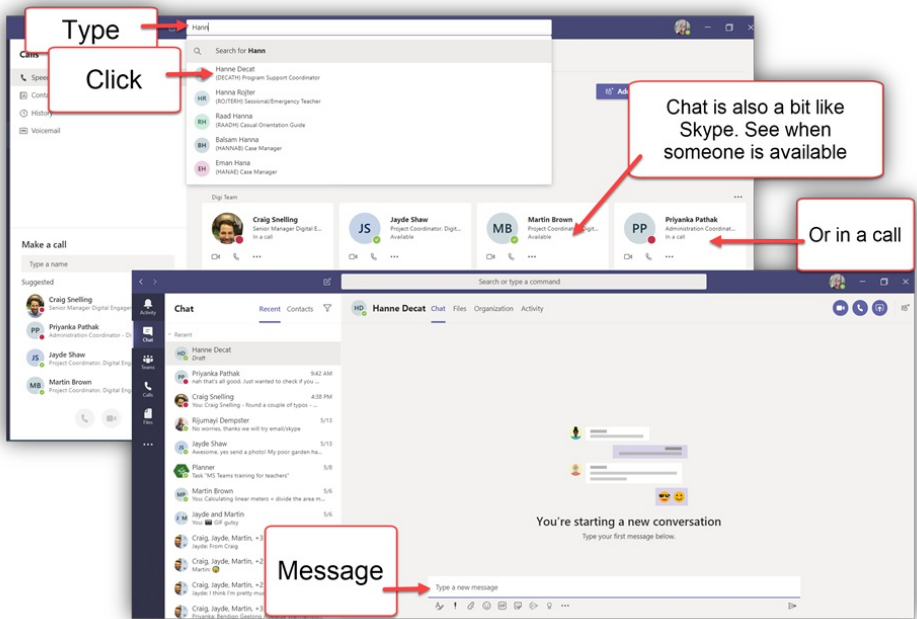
Type

Hann

Click

Calls

Speed

Conta

History

Voicemail

Search for Hann

Hanne Decat
(DECATH) Program Support Coordinator

HR Hanna Rojter
(ROJTERH) Sessional/Emergency Teacher

RH Raad Hanna
(RAADH) Casual Orientation Guide

BH Balsam Hanna
(HANNAB) Case Manager

EH Eman Hana
(HANAE) Case Manager

Chat is also a bit like Skype. See when someone is available

Digi Team

Craig Snelling
Senior Manager Digital E...
In a call

JS Jayde Shaw
Project Coordinator, Digit...
Available

MB Martin Brown
Project Coordinator, Digit...
Available

PP Priyanka Pathak
Administration Coordinat...
In a call

Or in a call

Make a call

Type a name

Suggested

Craig Snelling
Senior Manager Digital Engager

PP Priyanka Pathak
Administration Coordinator - Di

JS Jayde Shaw
Project Coordinator, Digital Eng

MB Martin Brown
Project Coordinator, Digital Eng

Search or type a command

Activity

Chat

Teams

Calls

Files

Chat Recent Contacts

Recent

HD Hanne Decat
Draft

PP Priyanka Pathak 9:42 AM
nah that's all good. Just wanted to check if you ...

Craig Snelling 4:38 PM
You: Craig Snelling - found a couple of typos - ...

Rijumayi Dempster 5/13
No worries, thanks we will try email/skype

JS Jayde Shaw 5/13
Awesome, yes send a photo! My poor garden ha...

Planner 5/8
Task "MS Teams training for teachers"

MB Martin Brown 5/6
You: Calculating linear meters = divide the area m...

Jayde and Martin 5/6
You: GIF gutsy

Craig, Jayde, Martin, +3
Jayde: From Craig

Craig, Jayde, Martin, +2
Martin: 

Craig, Jayde, Martin, +2
Jayde: I think I'm pretty mu...

Craig, Jayde, Martin, +3
Priyanka: Bendigo Geelong

HD Hanne Decat Chat Files Organization Activity

You're starting a new conversation
Type your first message below.

Message

Type a new message